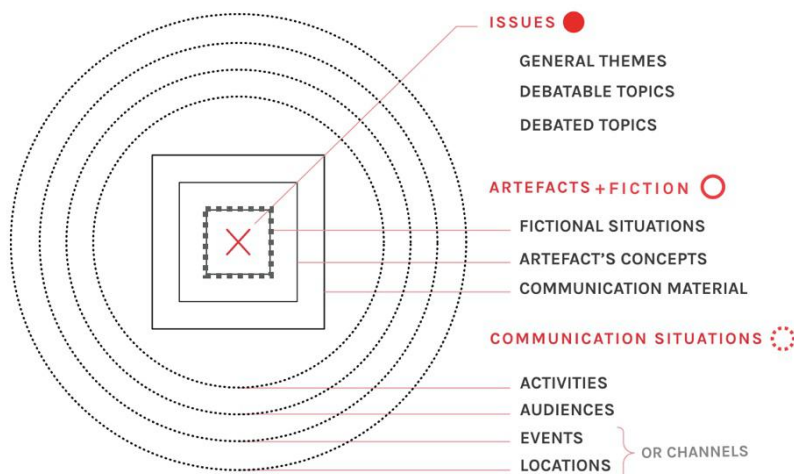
ISSUES

GENERAL THEMES

DEBATABLE TOPICS

DEBATED TOPICS

ARTEFACTS + FICTION

FICTIONAL SITUATIONS

ARTEFACT'S CONCEPTS

COMMUNICATION MATERIAL

COMMUNICATION SITUATIONS

ACTIVITIES

AUDIENCES

EVENTS

LOCATIONS

OR CHANNELS